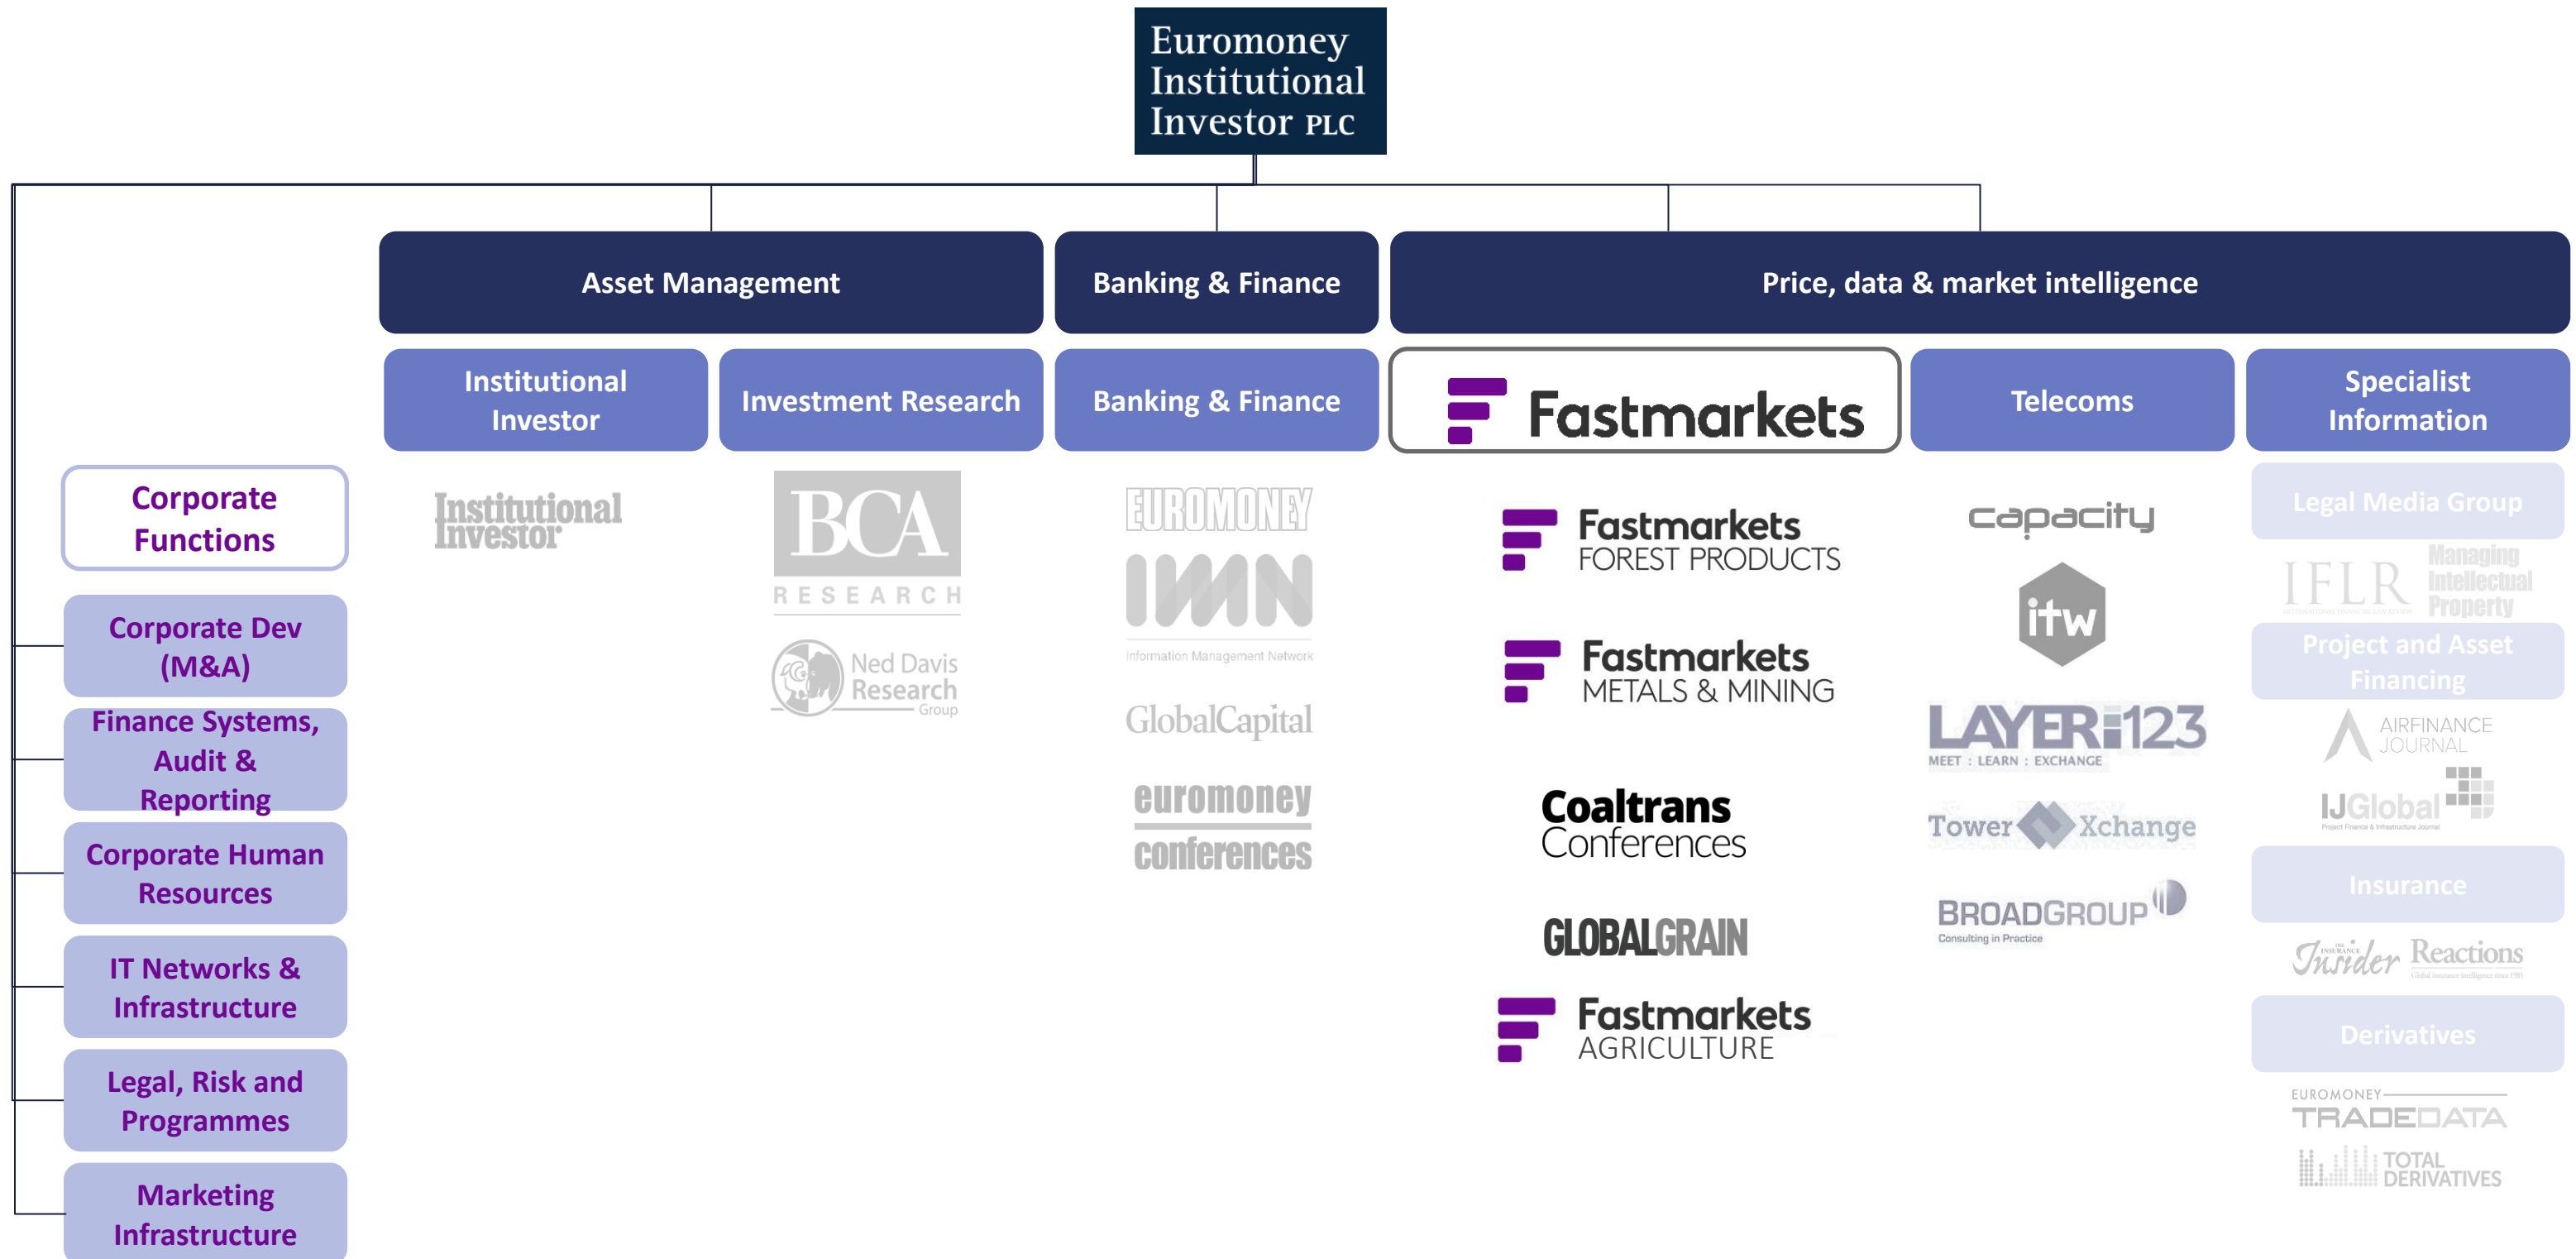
Euromoney Institutional Investor PLC

Asset Management

Banking & Finance

Price, data & market intelligence

Institutional Investor

Investment Research

Banking & Finance

Fastmarkets

Telecoms

Specialist Information

Corporate Functions

Corporate Dev (M&A)

Finance Systems, Audit & Reporting

Corporate Human Resources

IT Networks & Infrastructure

Legal, Risk and Programmes

Marketing Infrastructure

Institutional Investor

BCA RESEARCH

Ned Davis Research Group

EUROMONEY

IMN

Information Management Network

GlobalCapital

euromoney conferences

Fastmarkets FOREST PRODUCTS

Fastmarkets METALS & MINING

Coaltrans Conferences

GLOBALGRAIN

Fastmarkets AGRICULTURE

capacity

itw

LAYER123

MEET : LEARN : EXCHANGE

Tower Xchange

BROADGROUP

Consulting in Practice

Legal Media Group

IFLR

Managing Intellectual Property

Project and Asset Financing

AIRFINANCE JOURNAL

IJGlobal

Insurance

Insider

Reactions

Derivatives

EUROMONEY TRADEDATA

TOTAL DERIVATIVES